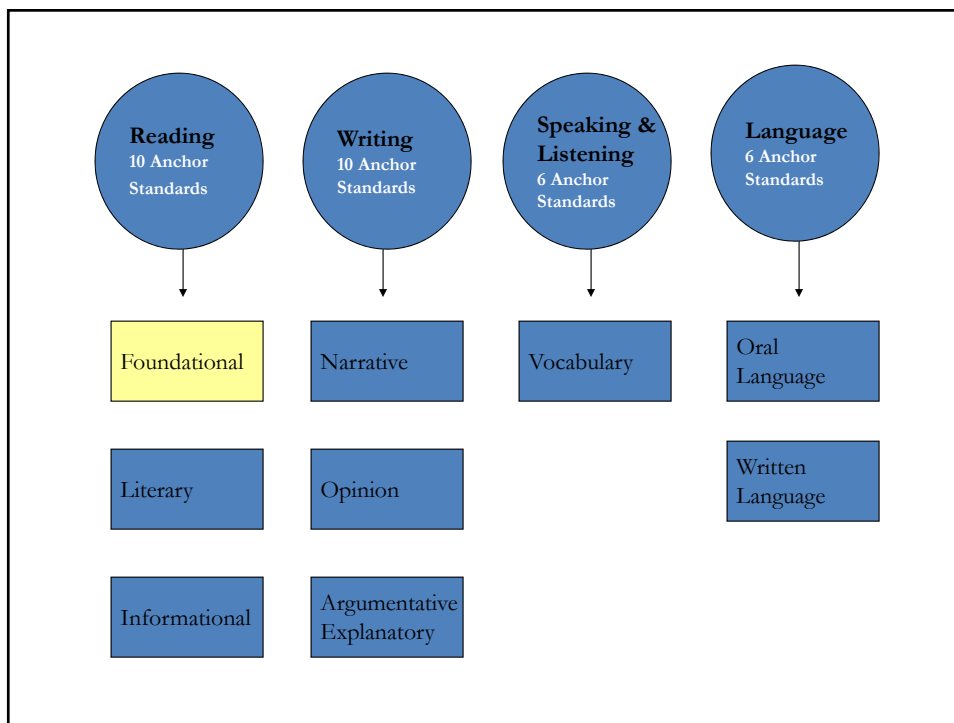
Reading
10 Anchor Standards

Writing
10 Anchor Standards

Speaking & Listening
6 Anchor Standards

Language
6 Anchor Standards

Foundational

Literary

Informational

Narrative

Opinion

Argumentative Explanatory

Vocabulary

Oral Language

Written Language